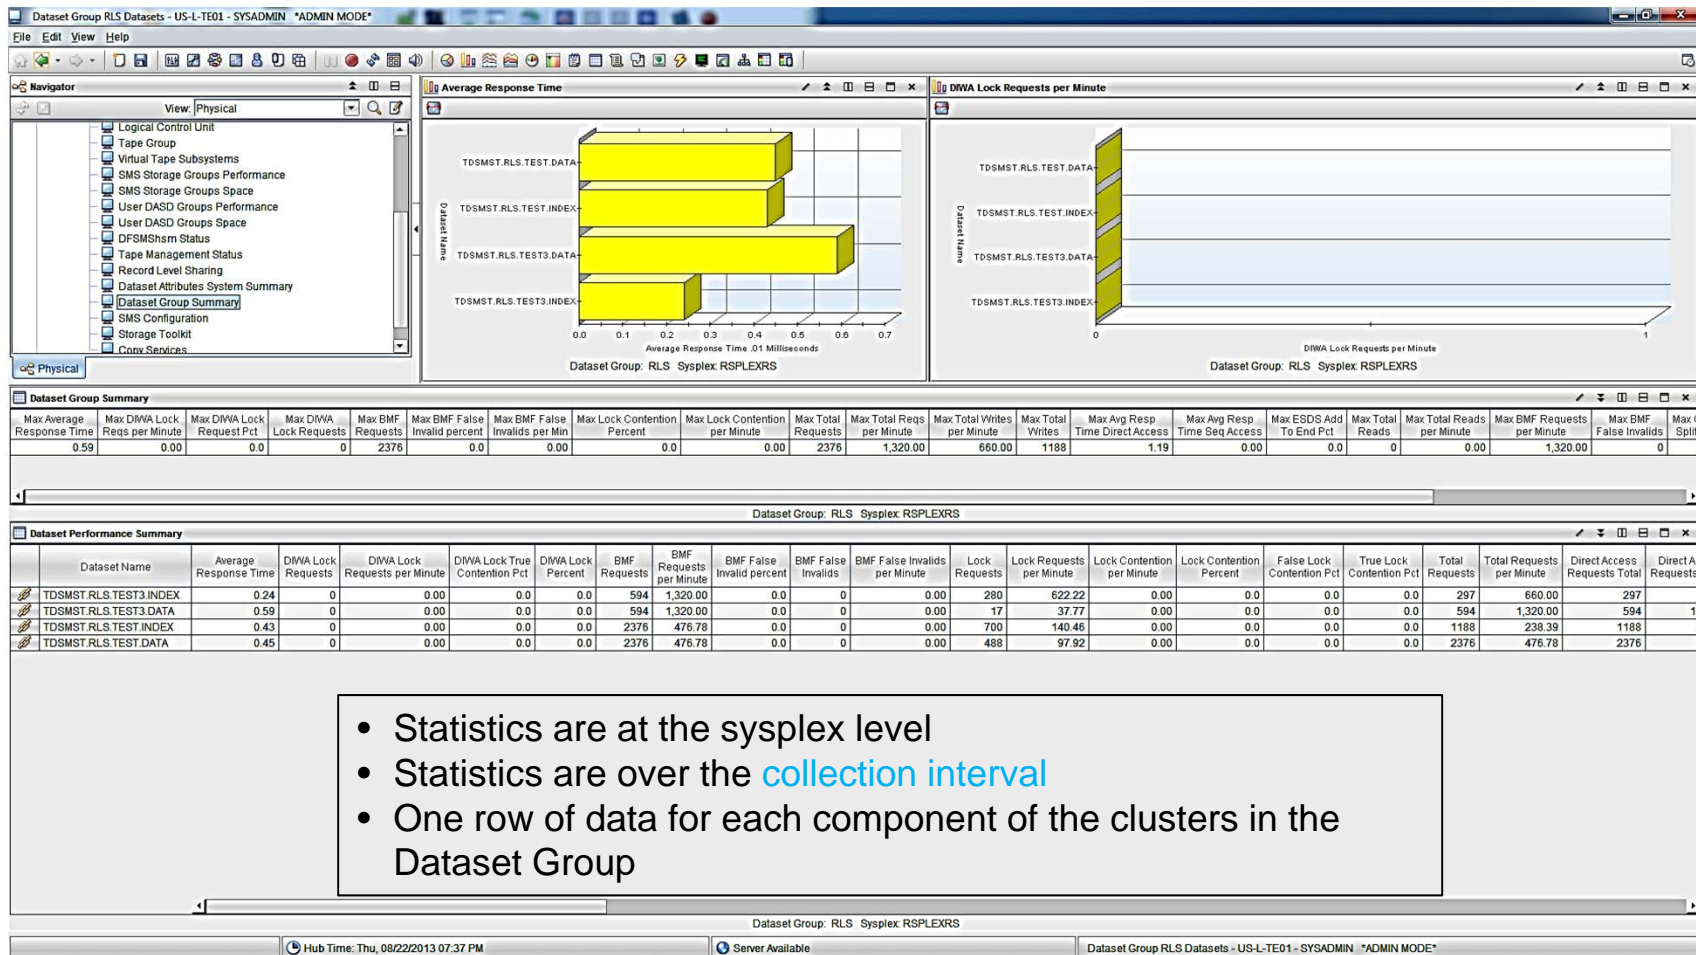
Dataset Group RLS Datasets - US-L-TE01 - SYSADMIN *ADMIN MODE*

File Edit View Help

Navigator

View: Physical

Logical Control Unit
Tape Group
Virtual Tape Subsystems
SMS Storage Groups Performance
SMS Storage Groups Space
User DASD Groups Performance
User DASD Groups Space
DFSMShsm Status
Tape Management Status
Record Level Sharing
Dataset Attributes System Summary
Dataset Group Summary
SMS Configuration
Storage Toolkit
Copy Services

Physical

Average Response Time

Dataset Name

TDSMST.RLS.TEST.DATA
TDSMST.RLS.TEST.INDEX
TDSMST.RLS.TEST3.DATA
TDSMST.RLS.TEST3.INDEX

0.0 0.1 0.2 0.3 0.4 0.5 0.6 0.7

Average Response Time .01 Milliseconds

Dataset Group: RLS Sysplex: RSPLEXRS

DIWA Lock Requests per Minute

Dataset Name

TDSMST.RLS.TEST.DATA
TDSMST.RLS.TEST.INDEX
TDSMST.RLS.TEST3.DATA
TDSMST.RLS.TEST3.INDEX

0 1

DIWA Lock Requests per Minute

Dataset Group: RLS Sysplex: RSPLEXRS

Dataset Group Summary

| Max Average Response Time | Max DIWA Lock Reqs per Minute | Max DIWA Lock Request Pct | Max DIWA Lock Requests | Max BMF Requests | Max BMF False Invalid percent | Max BMF False Invalids per Min | Max Lock Contention Percent | Max Lock Contention per Minute | Max Total Requests | Max Total Reqs per Minute | Max Total Writes per Minute | Max Total Writes | Max Avg Resp Time Direct Access | Max Avg Resp Time Seq Access | Max ESDS Add To End Pct | Max Total Reads | Max Total Reads per Minute | Max BMF Requests per Minute | Max BMF False Invalids | Max Split |
|---|---|---|---|---|---|---|---|---|---|---|---|---|---|---|---|---|---|---|---|---|
| 0.59 | 0.00 | 0.0 | 0 | 2376 | 0.0 | 0.00 | 0.0 | 0.00 | 2376 | 1,320.00 | 660.00 | 1188 | 1.19 | 0.00 | 0.0 | 0 | 0.00 | 1,320.00 | 0 | |

Dataset Group: RLS Sysplex: RSPLEXRS

Dataset Performance Summary

| Dataset Name | Average Response Time | DIWA Lock Requests | DIWA Lock Requests per Minute | DIWA Lock True Contention Pct | DIWA Lock Percent | BMF Requests | BMF Requests per Minute | BMF False Invalid percent | BMF False Invalids | BMF False Invalids per Minute | Lock Requests | Lock Requests per Minute | Lock Contention per Minute | Lock Contention Percent | False Lock Contention Pct | True Lock Contention Pct | Total Requests | Total Requests per Minute | Direct Access Requests Total | Direct A Requests |
|---|---|---|---|---|---|---|---|---|---|---|---|---|---|---|---|---|---|---|---|---|
| TDSMST.RLS.TEST3.INDEX | 0.24 | 0 | 0.00 | 0.0 | 0.0 | 594 | 1,320.00 | 0.0 | 0 | 0.00 | 280 | 622.22 | 0.00 | 0.0 | 0.0 | 0.0 | 297 | 660.00 | 297 | |
| TDSMST.RLS.TEST3.DATA | 0.59 | 0 | 0.00 | 0.0 | 0.0 | 594 | 1,320.00 | 0.0 | 0 | 0.00 | 17 | 37.77 | 0.00 | 0.0 | 0.0 | 0.0 | 594 | 1,320.00 | 594 | 1 |
| TDSMST.RLS.TEST.INDEX | 0.43 | 0 | 0.00 | 0.0 | 0.0 | 2376 | 476.78 | 0.0 | 0 | 0.00 | 700 | 140.46 | 0.00 | 0.0 | 0.0 | 0.0 | 1188 | 238.39 | 1188 | |
| TDSMST.RLS.TEST.DATA | 0.45 | 0 | 0.00 | 0.0 | 0.0 | 2376 | 476.78 | 0.0 | 0 | 0.00 | 488 | 97.92 | 0.00 | 0.0 | 0.0 | 0.0 | 2376 | 476.78 | 2376 | |

• Statistics are at the sysplex level
• Statistics are over the collection interval
• One row of data for each component of the clusters in the Dataset Group

Dataset Group: RLS Sysplex: RSPLEXRS

Hub Time: Thu, 08/22/2013 07:37 PM | Server Available | Dataset Group RLS Datasets - US-L-TE01 - SYSADMIN *ADMIN MODE*